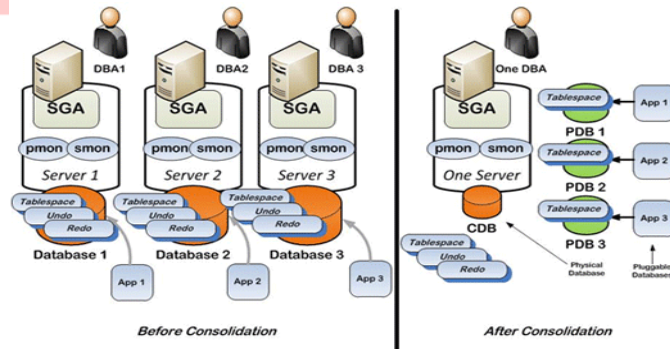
DBA1
DBA2
DBA 3
SGA
SGA
SGA
pmon smon
pmon smon
pmon smon
Server 1
Server 2
Server 3
Tablespace
Undo
Redo
Tablespace
Undo
Redo
Tablespace
Undo
Redo
Database 1
Database 2
Database 3
App 1
App 2
App 3
Before Consolidation

One DBA
SGA
pmon smon
One Server
CDB
Tablespace
Undo
Redo
Tablespace
PDB 1
Tablespace
PDB 2
Tablespace
PDB 3
App 1
App 2
App 3
Physical Database
Pluggable Databases
After Consolidation